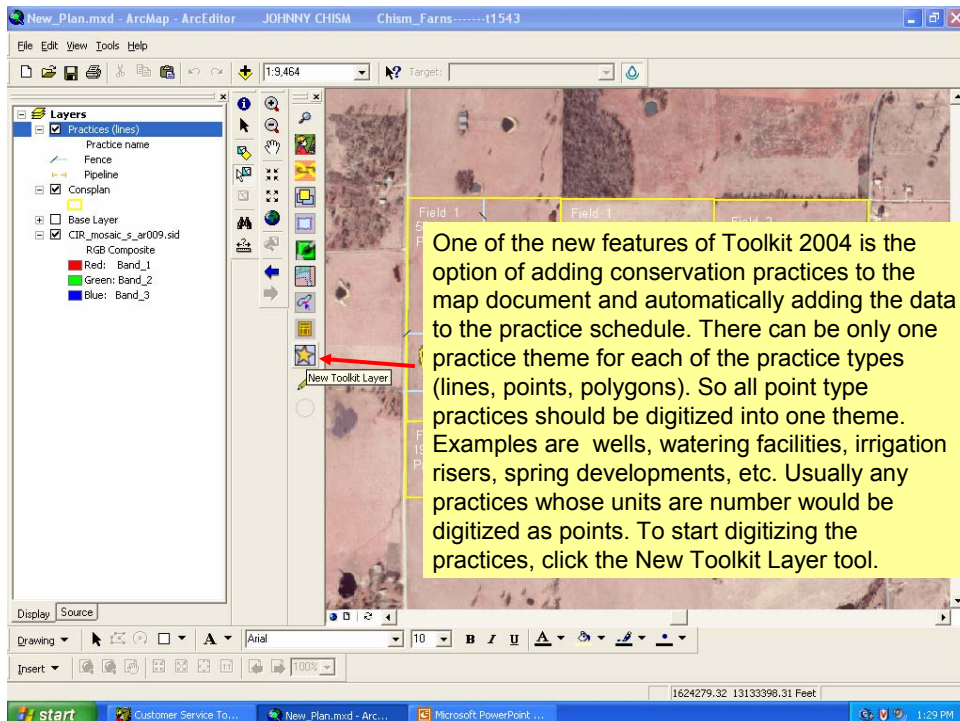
New_Plan.mxd - ArcMap - ArcEditor JOHNNY CHISM Chism_Farns-------t1543

File Edit View Tools Help

1:9,464 Target:

Layers
Practices (lines)
Practice name
Fence
Pipeline
Consplan
Base Layer
CIR_mosaic_s_ar009.sid
RGB Composite
Red: Band_1
Green: Band_2
Blue: Band_3

Field 1
Field 1
Field 2

One of the new features of Toolkit 2004 is the option of adding conservation practices to the map document and automatically adding the data to the practice schedule. There can be only one practice theme for each of the practice types (lines, points, polygons). So all point type practices should be digitized into one theme. Examples are wells, watering facilities, irrigation risers, spring developments, etc. Usually any practices whose units are number would be digitized as points. To start digitizing the practices, click the New Toolkit Layer tool.

New Toolkit Layer

Display Source

Drawing Arial 10 B I U

Insert 100%

1624279.32 13133398.31 Feet

start Customer Service To... New_Plan.mxd - Arc... Microsoft PowerPoint ... 1:29 PM